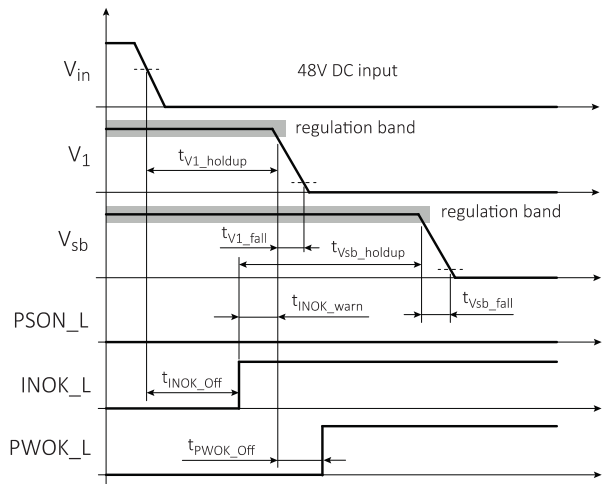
$V_{in}$

48V DC input

$V_1$

regulation band

$t_{V1\_holdup}$

$V_{sb}$

regulation band

$t_{V1\_fall}$

$t_{Vsb\_holdup}$

$t_{INOK\_warn}$

$t_{Vsb\_fall}$

PSON_L

INOK_L

$t_{INOK\_Off}$

PWOK_L

$t_{PWOK\_Off}$